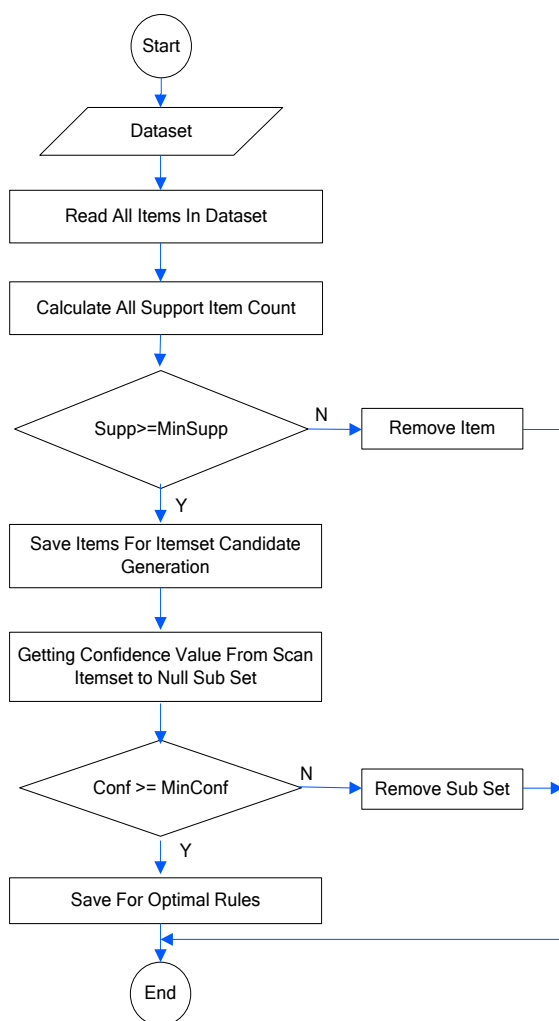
Start

Dataset

Read All Items In Dataset

Calculate All Support Item Count

Supp>=MinSupp

N

Remove Item

Y

Save Items For Itemset Candidate Generation

Getting Confidence Value From Scan Itemset to Null Sub Set

Conf >= MinConf

N

Remove Sub Set

Y

Save For Optimal Rules

End